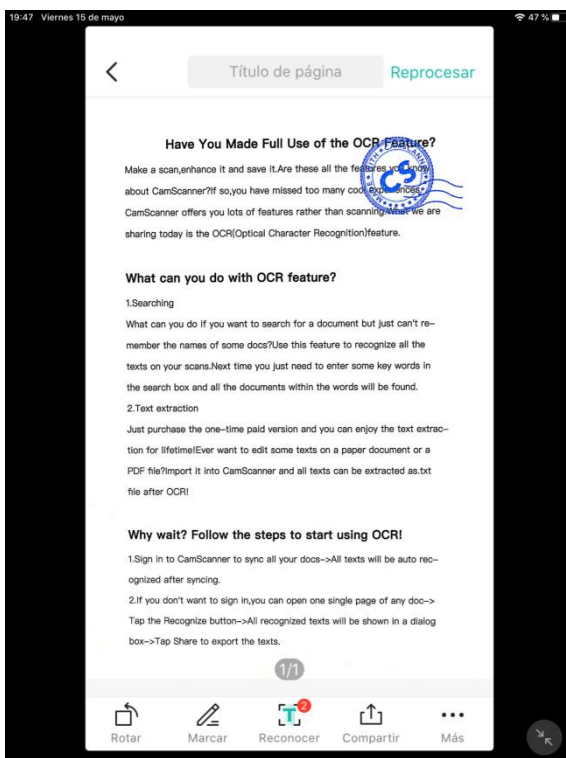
19:47 Viernes 15 de mayo

47 %

Título de página

Reprocesar

Have You Made Full Use of the OCR Feature?

Make a scan,enhance it and save it.Are these all the features you know about CamScanner?If so,you have missed too many cool experiences. CamScanner offers you lots of features rather than scanning. What we are sharing today is the OCR(Optical Character Recognition)feature.

What can you do with OCR feature?

1.Searching

What can you do if you want to search for a document but just can't remember the names of some docs?Use this feature to recognize all the texts on your scans.Next time you just need to enter some key words in the search box and all the documents within the words will be found.

2.Text extraction

Just purchase the one-time paid version and you can enjoy the text extraction for lifetime!Ever want to edit some texts on a paper document or a PDF file?Import it into CamScanner and all texts can be extracted as.txt file after OCR!

Why wait? Follow the steps to start using OCR!

1.Sign in to CamScanner to sync all your docs->All texts will be auto recognized after syncing.

2.If you don't want to sign in,you can open one single page of any doc-> Tap the Recognize button->All recognized texts will be shown in a dialog box->Tap Share to export the texts.

1/1

Rotar
Marcar
2
Reconocer
Compartir
Más